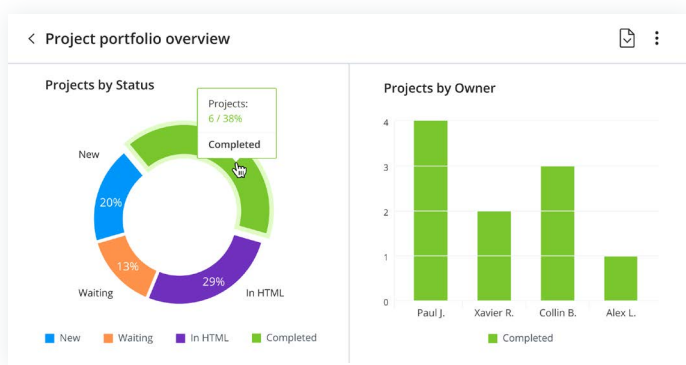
Project portfolio overview

Projects by Status

Projects:
6 / 38%
Completed

New
20%
13%
Waiting
29%
In HTML

New  Waiting  In HTML  Completed

Projects by Owner

4
3
2
1
0

Paul J.  Xavier R.  Collin B.  Alex L.

Completed